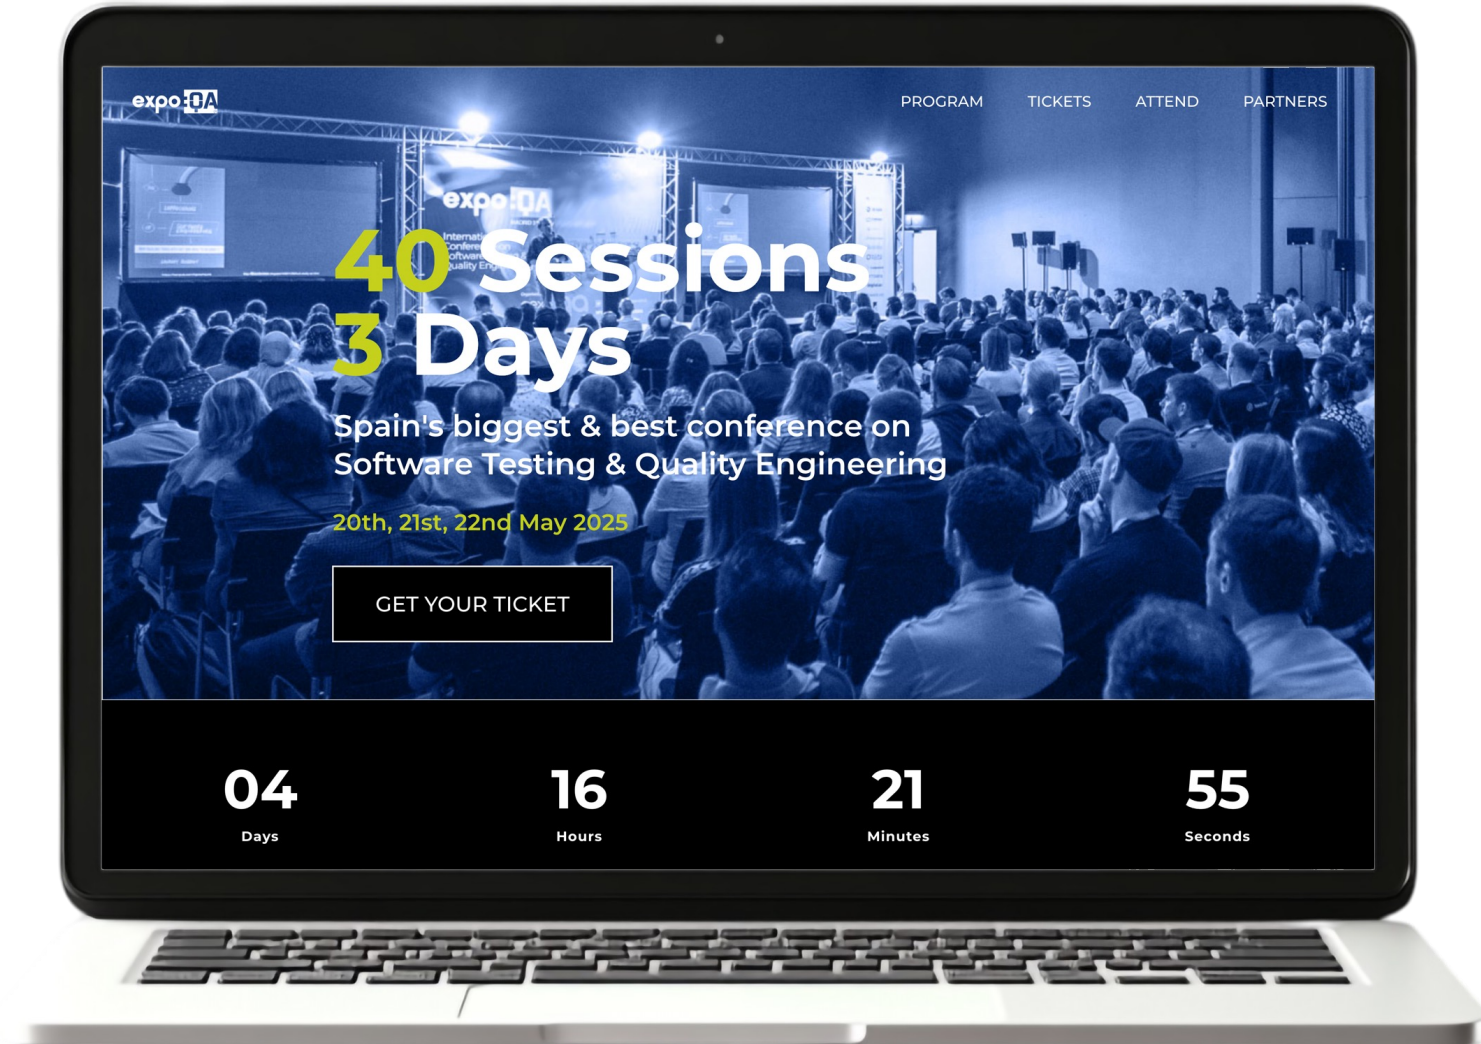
expo:QA

PROGRAM TICKETS ATTEND PARTNERS

40 Sessions
3 Days

Spain's biggest & best conference on Software Testing & Quality Engineering

20th, 21st, 22nd May 2025

GET YOUR TICKET

04
Days

16
Hours

21
Minutes

55
Seconds